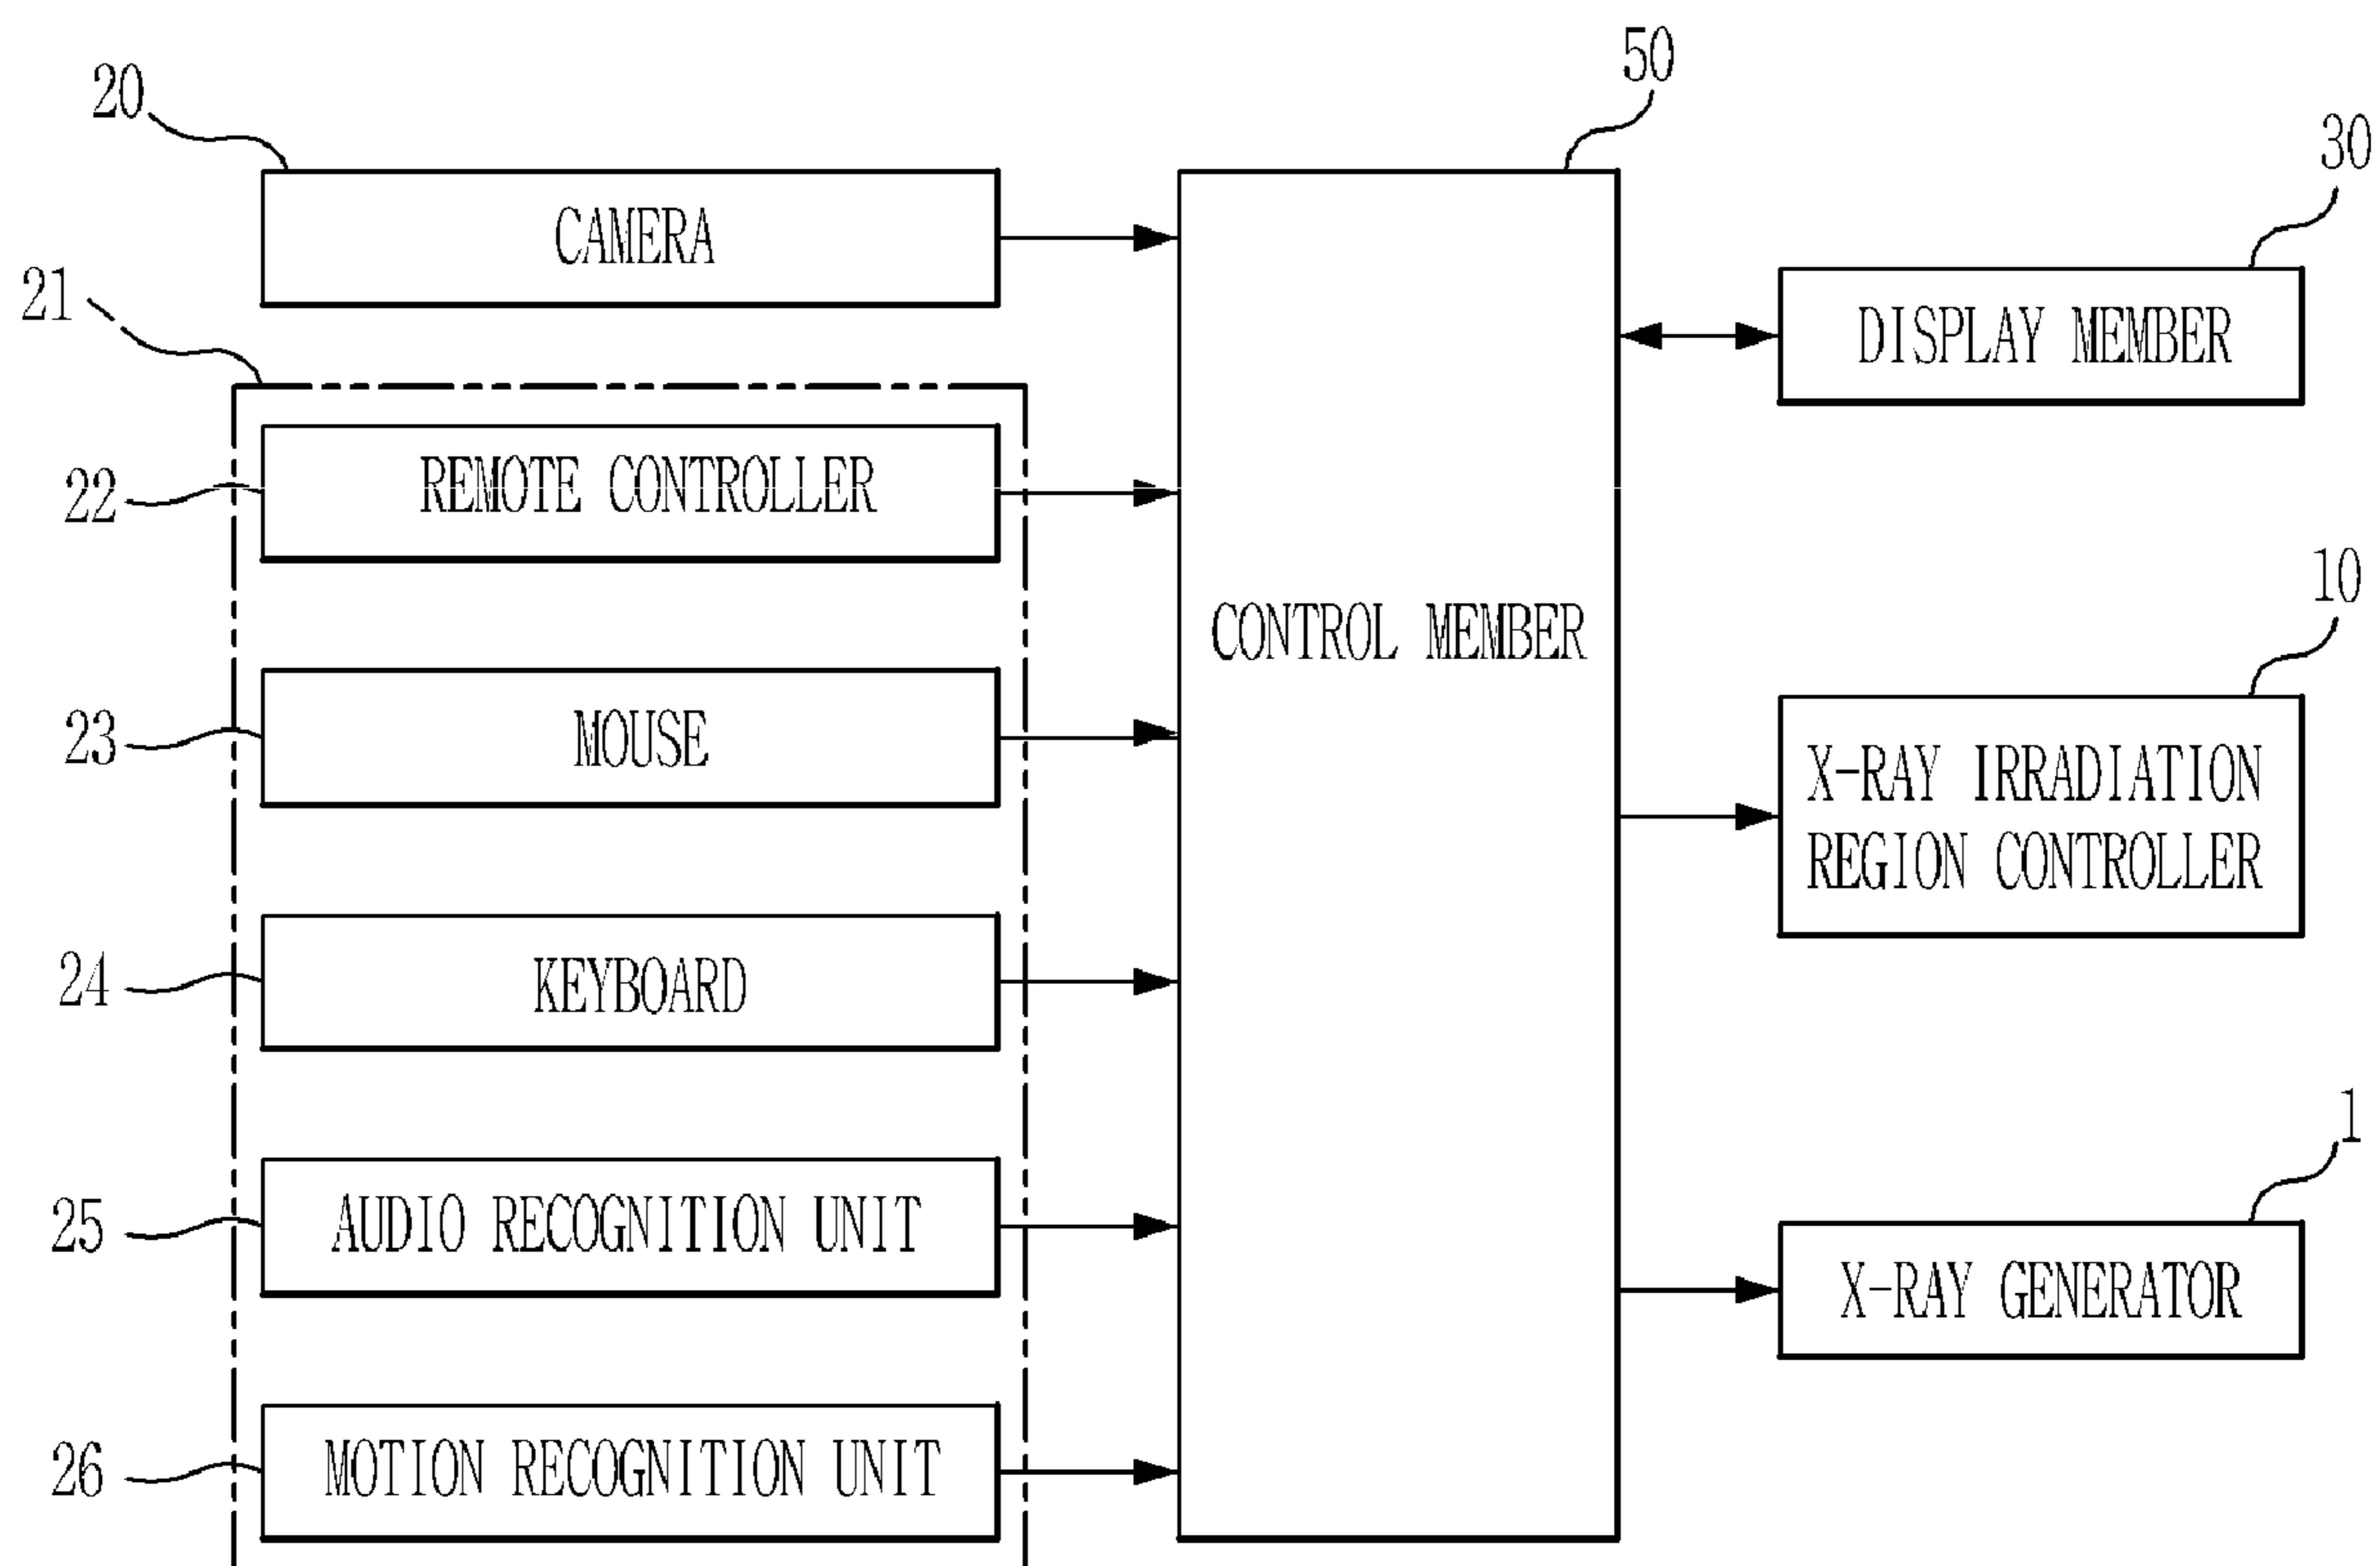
50

20

30

CAMERA

21

DISPLAY MEMBER

22

REMOTE CONTROLLER

CONTROL MEMBER

10

23

MOUSE

X-RAY IRRADIATION REGION CONTROLLER

24

KEYBOARD

1

25

AUDIO RECOGNITION UNIT

X-RAY GENERATOR

26

MOTION RECOGNITION UNIT